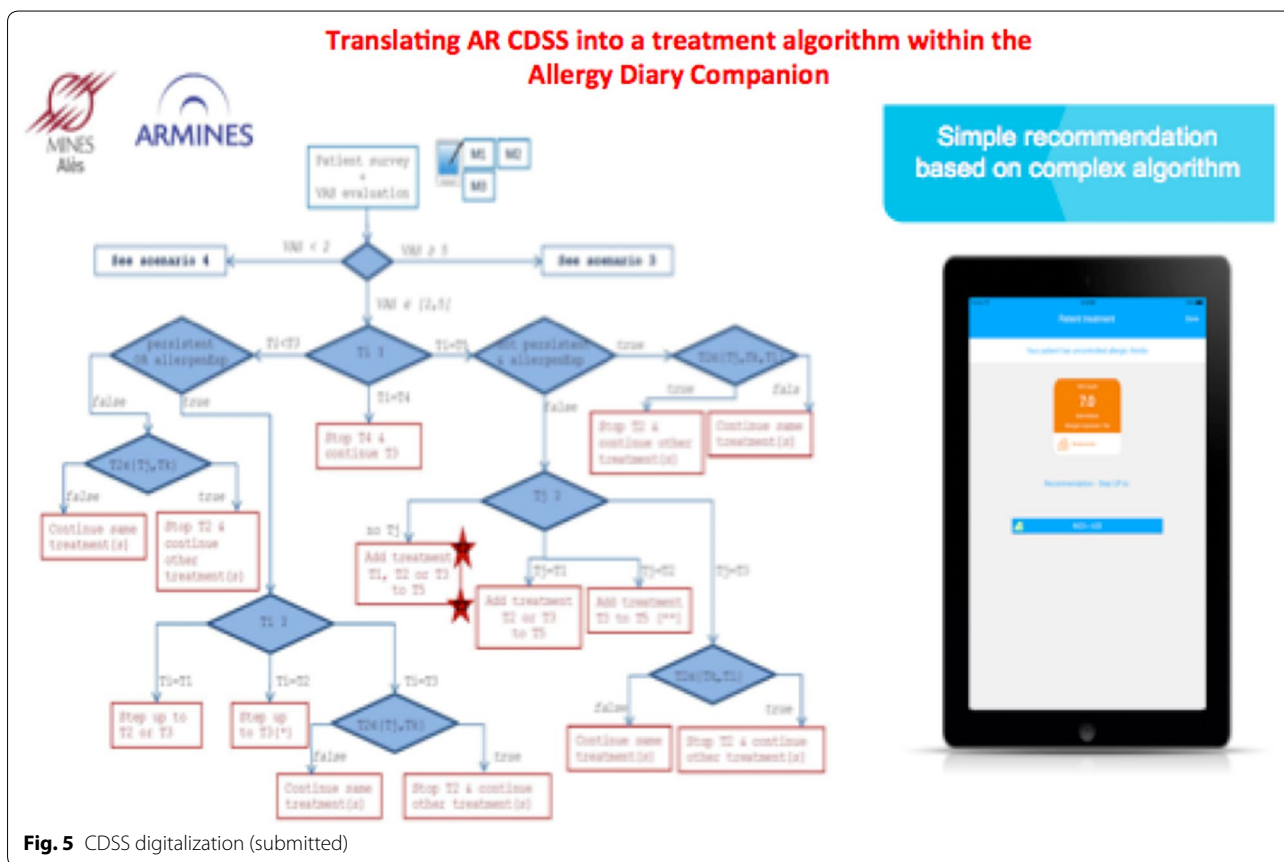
Translating AR CDSS into a treatment algorithm within the Allergy Diary Companion

MINES Alès

ARMINES

Patient survey + VAS evaluation

M1 M2 M3

Simple recommendation based on complex algorithm

See scenario 4

VAS < 2

VAS ≥ 5

See scenario 3

VAS ∈ [2,5[

persistent OR allergenExp

Tj<T3

Ti ?

Ti=T5

not persistent & allergenExp

true

T2∈(Tj,Tk,Tl)

true

fals

false

true

Ti=T4

Stop T4 & continue T3

false

Stop T2 & continue other treatment(s)

Continue same treatment(s)

T2∈(Tj,Tk)

false

true

Continue same treatment(s)

Stop T2 & continue other treatment(s)

Tj ?

no Tj

Add treatment T1, T2 or T3 to T5

Tj=T1

Tj=T2

Tj=T3

Add treatment T2 or T3 to T5

Add treatment T3 to T5 (**)

Ti ?

Ti=T1

Ti=T2

Ti=T3

Step up to T2 or T3

Step up to T3(*)

T2∈(Tj,Tk)

false

true

Continue same treatment(s)

Stop T2 & continue other treatment(s)

T2∈(Tk,Tl)

false

true

Continue same treatment(s)

Stop T2 & continue other treatment(s)

Patient treatment

7.0

Recommendation: Step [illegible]

Fig. 5 CDSS digitalization (submitted)